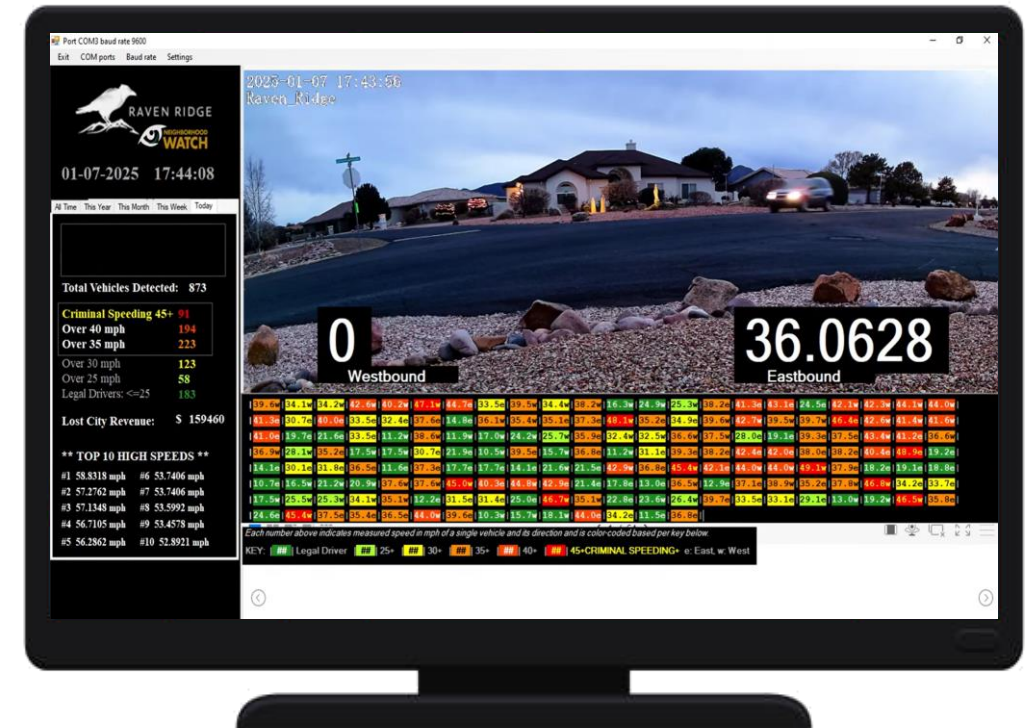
Port COM3 baud rate 9600

Exit COM ports Baud rate Settings

RAVEN RIDGE
NEIGHBORHOOD WATCH

01-07-2025 17:44:08

All Time This Year This Month This Week Today

Total Vehicles Detected: 873

Criminal Speeding 45+ 91
Over 40 mph 194
Over 35 mph 223

Over 30 mph 123
Over 25 mph 58
Legal Drivers: <=25 183

Lost City Revenue: $ 159460

** TOP 10 HIGH SPEEDS **

#1 58.8318 mph #6 53.7406 mph
#2 57.2762 mph #7 53.7406 mph
#3 57.1348 mph #8 53.5992 mph
#4 56.7105 mph #9 53.4578 mph
#5 56.2862 mph #10 52.8921 mph

2025-01-07 17:43:56
Raven_Ridge

0
Westbound

36.0628
Eastbound

|39.6w|34.1w|34.2w|42.6w|40.2w|47.1w|44.7e|33.5e|39.5w|34.4w|38.2w|16.3w|24.9w|25.3w|38.2e|41.3e|43.1e|24.5e|42.1w|42.3w|44.1w|44.0w|
|41.3e|30.7e|40.0e|33.5e|32.4e|37.6e|14.8e|36.1w|35.4w|35.1e|37.3e|40.1e|35.2e|34.9e|39.6w|42.7e|39.5w|39.7w|46.4e|42.6w|41.4w|41.6w|
|41.0e|19.7e|21.6e|33.5e|11.2w|38.6w|11.9w|17.0w|24.2w|25.7w|35.9e|32.4w|32.5w|36.6w|37.5w|28.0e|19.1e|39.3e|37.5e|43.4w|41.2e|36.6w|
|36.9w|28.1w|35.2e|17.5w|17.5w|30.7e|21.9e|10.5w|39.5e|15.7w|36.8e|11.2w|31.1e|39.3e|38.2e|42.4e|42.0e|38.0e|38.2e|40.4e|48.9e|19.2e|
|14.1e|30.1e|31.8e|36.5e|11.6e|37.3e|17.7e|17.7e|14.1e|21.6w|21.5e|42.9e|36.8e|45.4e|42.1e|44.0w|44.0w|49.1w|37.9e|18.2e|19.1e|18.8e|
|10.7e|16.5w|21.2w|20.9w|37.6w|37.6w|45.0w|40.3e|44.8w|42.9e|21.4e|17.8e|13.0e|36.5w|12.9e|37.1e|38.9w|35.2e|37.8w|46.6w|34.2e|33.7e|
|17.5w|25.5w|25.3w|34.1w|35.1w|12.2e|31.5e|31.4e|25.0e|46.7w|35.1w|22.8e|23.6w|26.4w|39.7e|33.5e|33.1e|29.1e|13.0w|19.2w|46.5w|35.8e|
|24.6e|45.4e|37.5e|35.4e|36.5e|44.0w|39.6e|10.3w|15.7w|18.1w|44.0e|34.2e|11.5e|36.8e|

Each number above indicates measured speed in mph of a single vehicle and its direction and is color-coded based per key below.
KEY: ## Legal Driver ## 25+ ## 30+ ## 35+ ## 40+ ## 45+CRIMINAL SPEEDING+ e: East, w: West